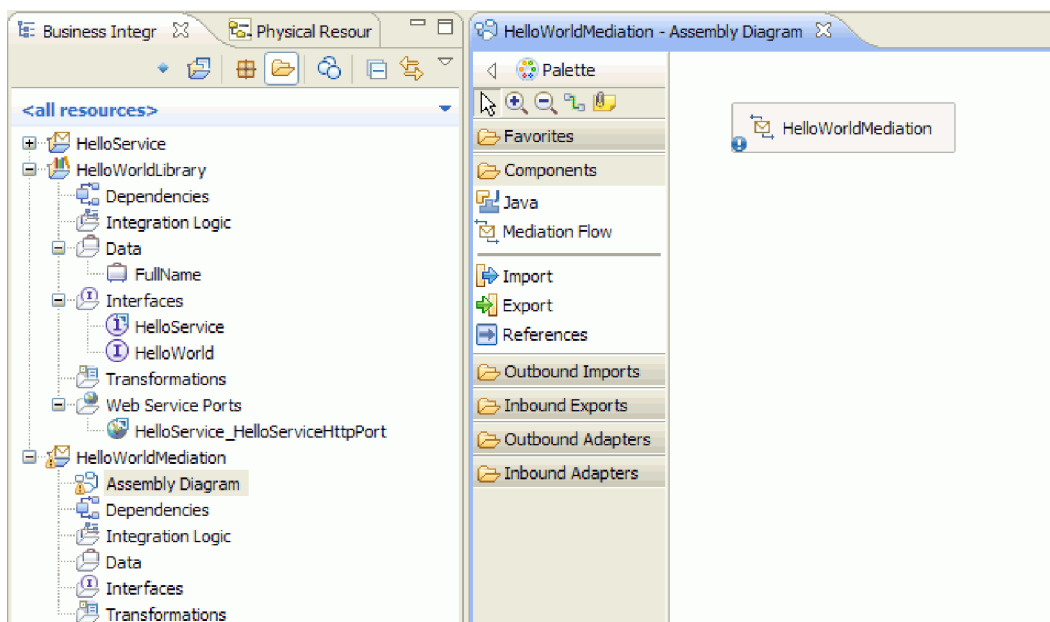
Business Integr
Physical Resour

<all resources>

HelloService
HelloWorldLibrary
Dependencies
Integration Logic
Data
FullName
Interfaces
HelloService
HelloWorld
Transformations
Web Service Ports
HelloService_HelloServiceHttpPort
HelloWorldMediation
Assembly Diagram
Dependencies
Integration Logic
Data
Interfaces
Transformations

HelloWorldMediation - Assembly Diagram

Palette
Favorites
Components
Java
Mediation Flow
Import
Export
References
Outbound Imports
Inbound Exports
Outbound Adapters
Inbound Adapters

HelloWorldMediation